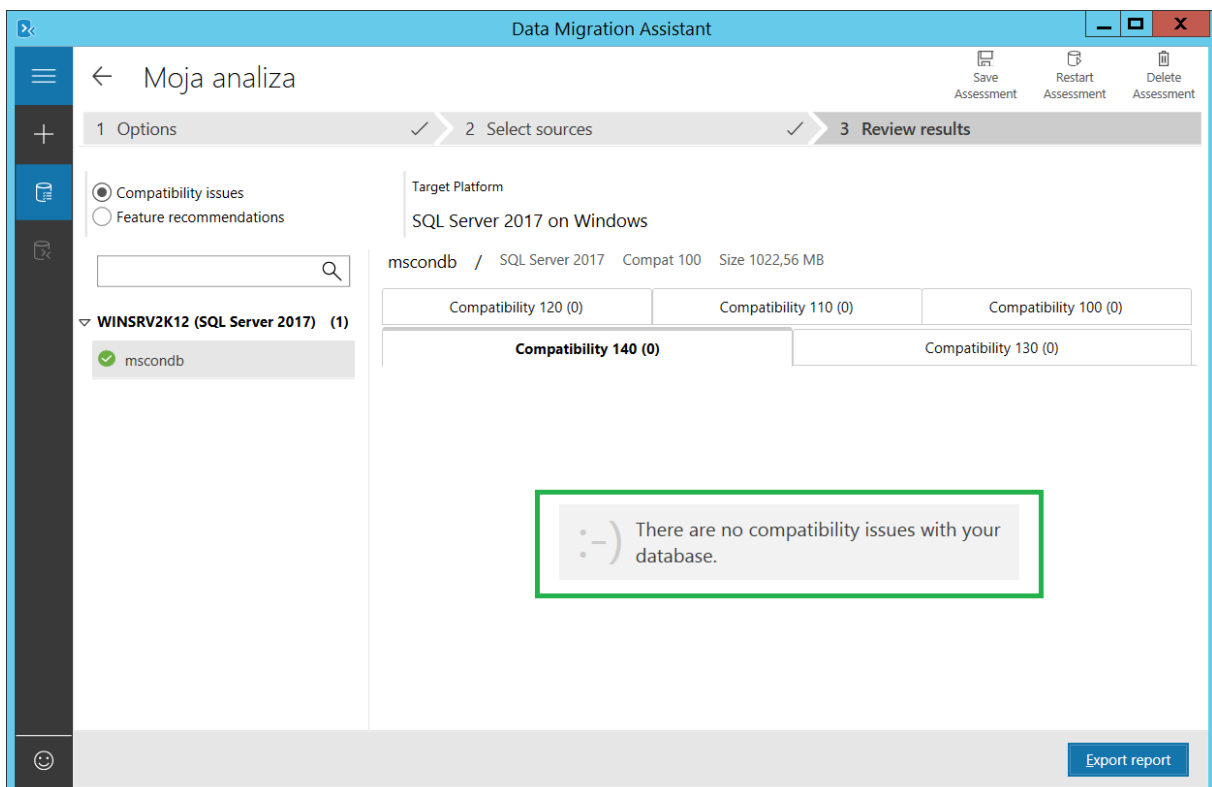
Data Migration Assistant

Moja analiza

Save Assessment
Restart Assessment
Delete Assessment

1 Options
2 Select sources
3 Review results

Compatibility issues
Feature recommendations

Target Platform
SQL Server 2017 on Windows

WINSRV2K12 (SQL Server 2017) (1)
mscondb

mscondb / SQL Server 2017 Compat 100 Size 1022,56 MB

| Compatibility 120 (0) | Compatibility 110 (0) | Compatibility 100 (0) |
|---|---|---|
| Compatibility 140 (0) | Compatibility 130 (0) | |

:-) There are no compatibility issues with your database.

Export report